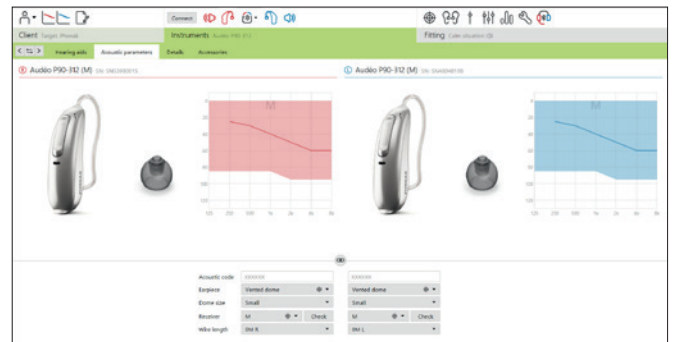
Connect

Client Target Phonak

Instruments Audéo P90-312

Fitting Calm situation

Hearing aids Acoustic parameters Details Accessories

Audéo P90-312 (M) SN: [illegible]

Audéo P90-312 (M) SN: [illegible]

M

M

125 250 500 1k 2k 4k 8k

125 250 500 1k 2k 4k 8k

Acoustic code XXXXXX XXXXXX

Earpiece Vented dome Vented dome

Dome size Small Small

Receiver M Check M Check

Wire length 0M R 0M L